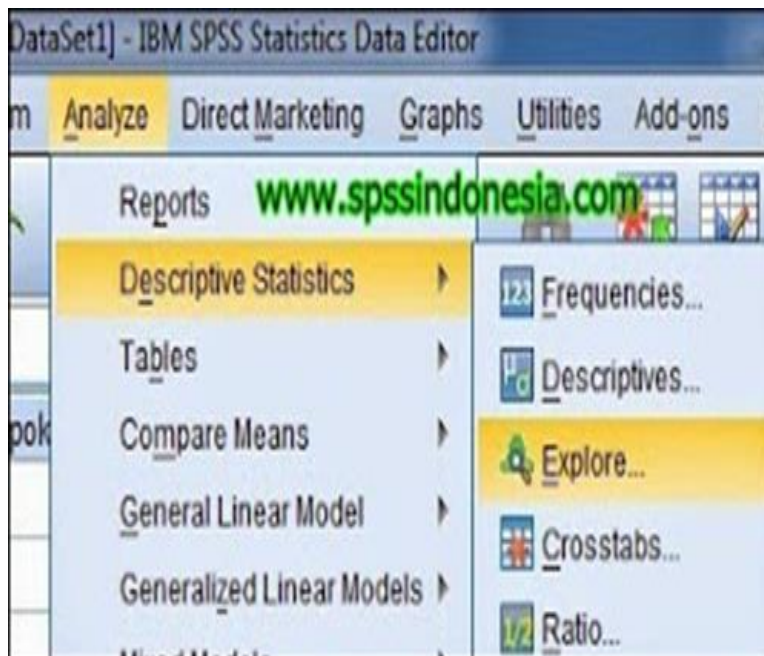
DataSet1] - IBM SPSS Statistics Data Editor

m Analyze Direct Marketing Graphs Utilities Add-ons

Reports www.spssindonesia.com

Descriptive Statistics

Tables

pok Compare Means

General Linear Model

Generalized Linear Models

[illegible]

123 Frequencies...

Descriptives...

Explore...

Crosstabs...

1/2 Ratio...